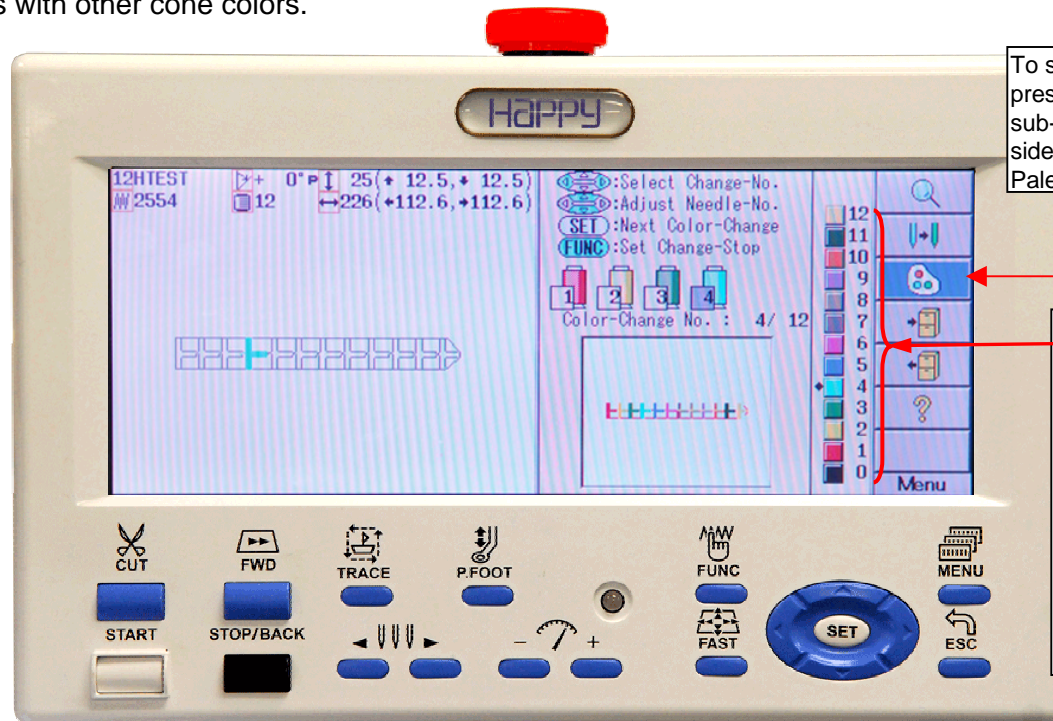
s with other cone colors.

To s
pres
sub-
side
Pale

HAPPY

12HTEST
2554
+ 0° P 25(+ 12.5,+ 12.5)
12 226(+112.6,+112.6)

:Select Change-No.
:Adjust Needle-No.
SET :Next Color-Change
FUNC :Set Change-Stop

1 2 3 4
Color-Change No. : 4/ 12

12
11
10
9
8
7
6
5
4
3
2
1
0

Menu

CUT
START
FWD
STOP/BACK
TRACE
P.FOOT
FUNC
FAST
SET
MENU
ESC
– +